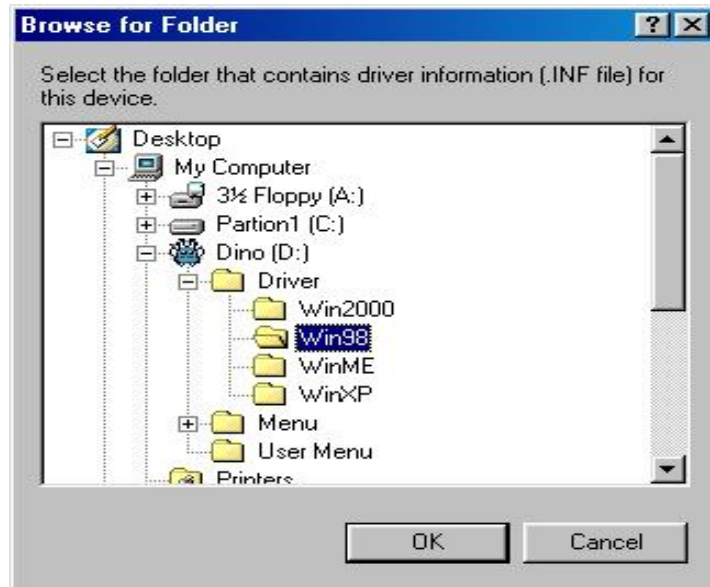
Browse for Folder

?

Select the folder that contains driver information (.INF file) for this device.

Desktop
My Computer
3½ Floppy (A:)
Partion1 (C:)
Dino (D:)
Driver
Win2000
Win98
WinME
WinXP
Menu
User Menu
Printers

OK

Cancel